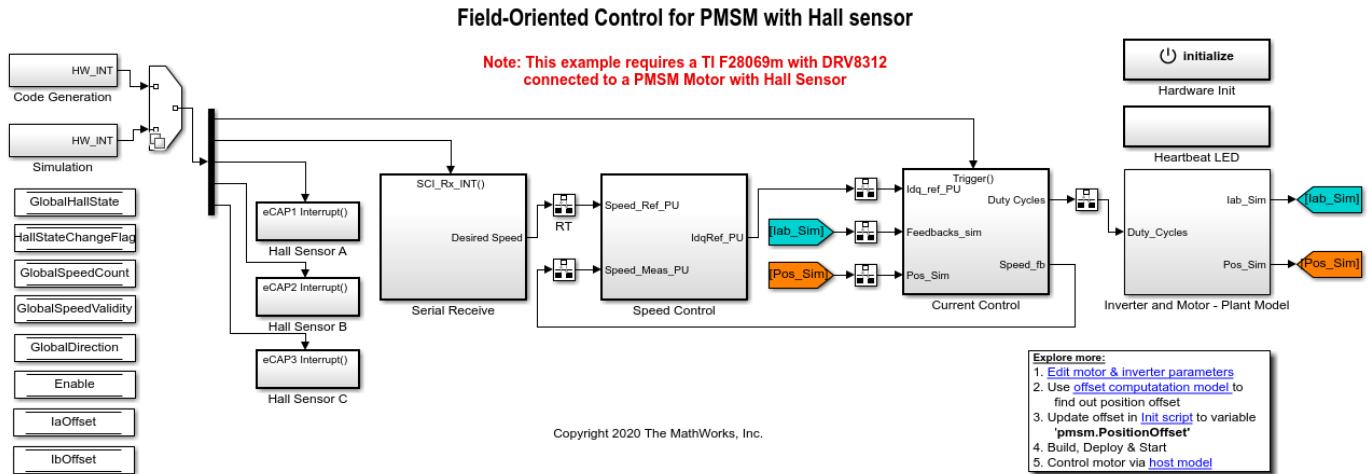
Field-Oriented Control for PMSM with Hall sensor

Note: This example requires a TI F28069m with DRV8312 connected to a PMSM Motor with Hall Sensor

initialize

Hardware Init

Heartbeat LED

HW_INT

Code Generation

HW_INT

Simulation

GlobalHallState

HallStateChangeFlag

GlobalSpeedCount

GlobalSpeedValidity

GlobalDirection

Enable

IaOffset

IbOffset

eCAP1 Interrupt()

Hall Sensor A

eCAP2 Interrupt()

Hall Sensor B

eCAP3 Interrupt()

Hall Sensor C

SCI_Rx_INT()

Desired Speed

Serial Receive

RT

Speed_Ref_PU

Speed_Meas_PU

IdqRef_PU

Speed Control

[Iab_Sim]

[Pos_Sim]

Trigger()

Idq_ref_PU

Feedbacks_sim

Pos_Sim

Duty Cycles

Speed_fb

Current Control

Duty_Cycles

Iab_Sim

Pos_Sim

[Iab_Sim]

[Pos_Sim]

Inverter and Motor - Plant Model

Explore more:
1. Edit motor & inverter parameters
2. Use offset computatation model to find out position offset
3. Update offset in Init script to variable 'pmsm.PositionOffset'
4. Build, Deploy & Start
5. Control motor via host model

Copyright 2020 The MathWorks, Inc.